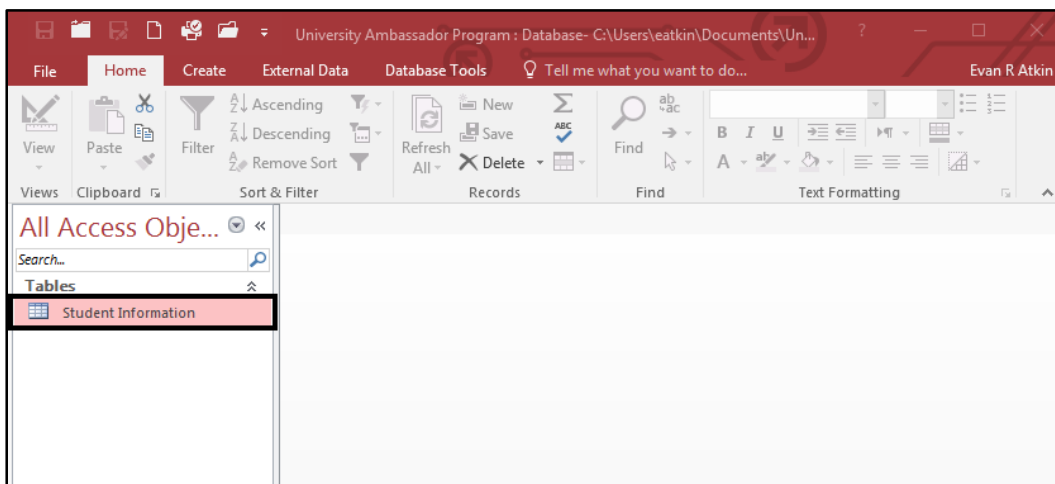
University Ambassador Program : Database- C:\Users\eatkin\Documents\Un...

?

File Home Create External Data Database Tools Tell me what you want to do... Evan R Atkin

View
Views

Paste
Clipboard

Filter
Ascending
Descending
Remove Sort
Sort & Filter

Refresh All
New
Save
Delete
Records

Find
Find

B I U
A
Text Formatting

All Access Obje... «

Search...

Tables

Student Information